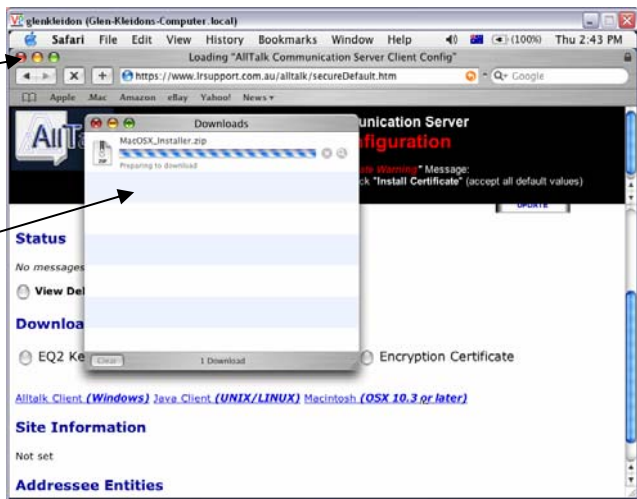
glenkleidon (Glen-Kleidons-Computer.local)

Safari File Edit View History Bookmarks Window Help (100%) Thu 2:43 PM

Loading "AllTalk Communication Server Client Config"

https://www.lrsupport.com.au/alltalk/secureDefault.htm

Q- Google

Apple .Mac Amazon eBay Yahoo! News ▾

Downloads

MacOSX_Installer.zip

Preparing to download

Clear

1 Download

AllTa

unication Server

figuration

Warning" Message:

k "Install Certificate" (accept all default values)

UPDATE

Status

No messages

View De

Downloa

EQ2 Ke

Encryption Certificate

Alltalk Client (Windows) Java Client (UNIX/LINUX) Macintosh (OSX 10.3 or later)

Site Information

Not set

Addressee Entities